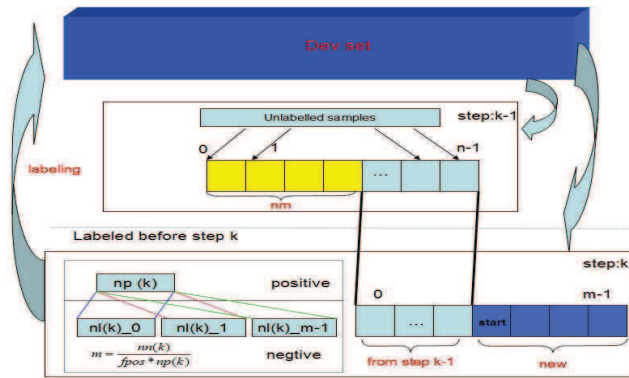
Dev set

labeling

Unlabelled samples

step:k-1

0

1

n-1

...

nm

Labeled before step k

step:k

np (k)

positive

nl(k)_0

nl(k)_1

nl(k)_m-1

$m = \frac{nn(k)}{fpos * np(k)}$

negtive

0

m-1

...

start

from step k-1

new